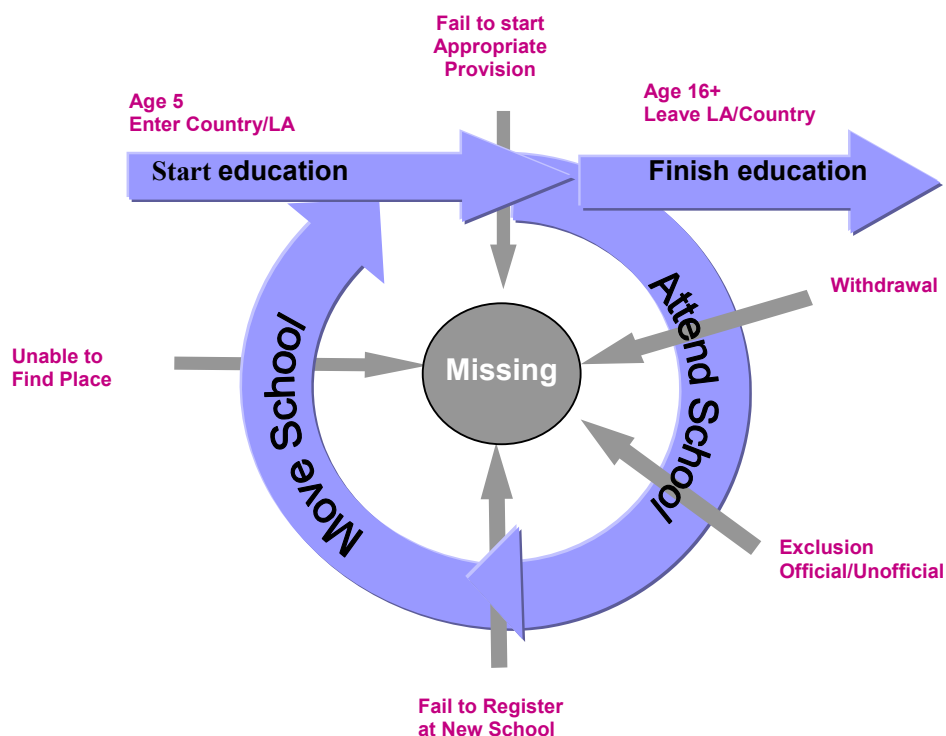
Fail to start Appropriate Provision

Age 5
Enter Country/LA

Age 16+
Leave LA/Country

Start education

Finish education

Withdrawal

Attend School

Unable to Find Place

Missing

Move School

Exclusion
Official/Unofficial

Fail to Register at New School